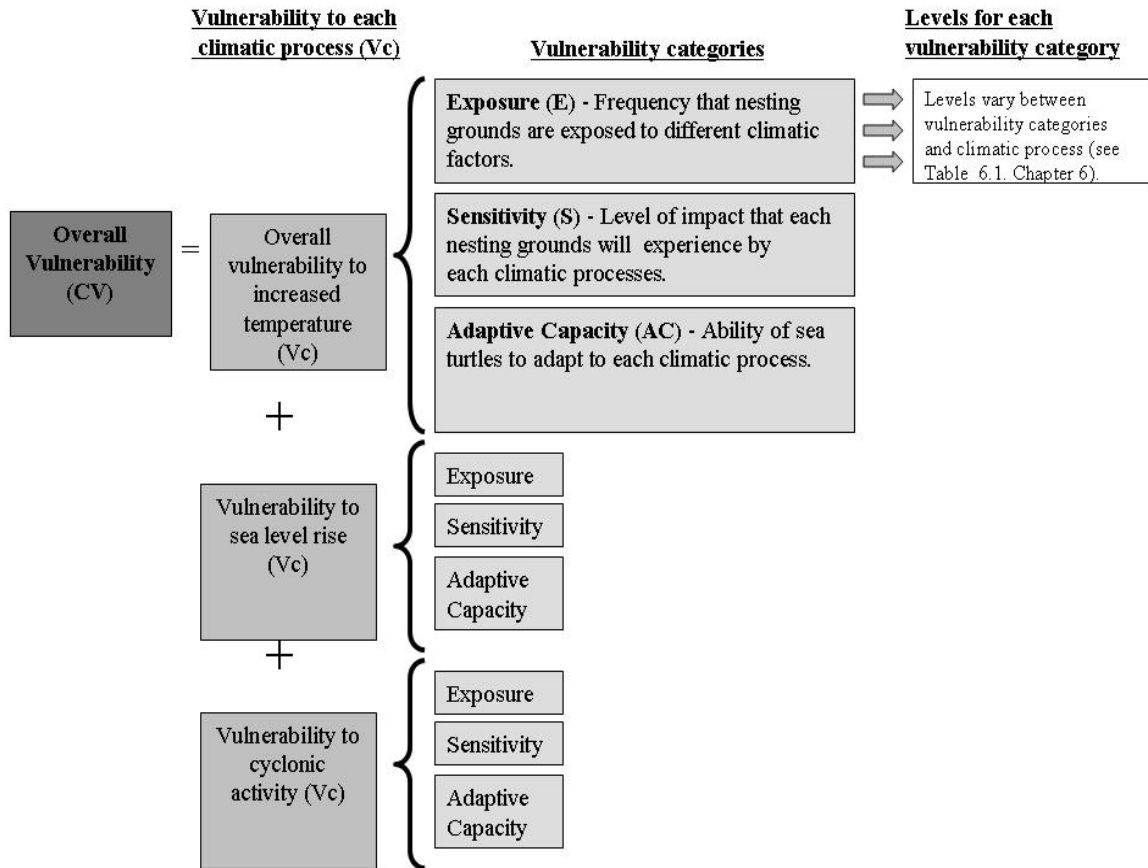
Vulnerability to each climatic process (Vc)

Vulnerability categories

Levels for each vulnerability category

Exposure (E) - Frequency that nesting grounds are exposed to different climatic factors.

Levels vary between vulnerability categories and climatic process (see Table 6.1. Chapter 6).

Overall Vulnerability (CV)

=

Overall vulnerability to increased temperature (Vc)

Sensitivity (S) - Level of impact that each nesting grounds will experience by each climatic processes.

Adaptive Capacity (AC) - Ability of sea turtles to adapt to each climatic process.

+

Vulnerability to sea level rise (Vc)

Exposure

Sensitivity

Adaptive Capacity

+

Vulnerability to cyclonic activity (Vc)

Exposure

Sensitivity

Adaptive Capacity